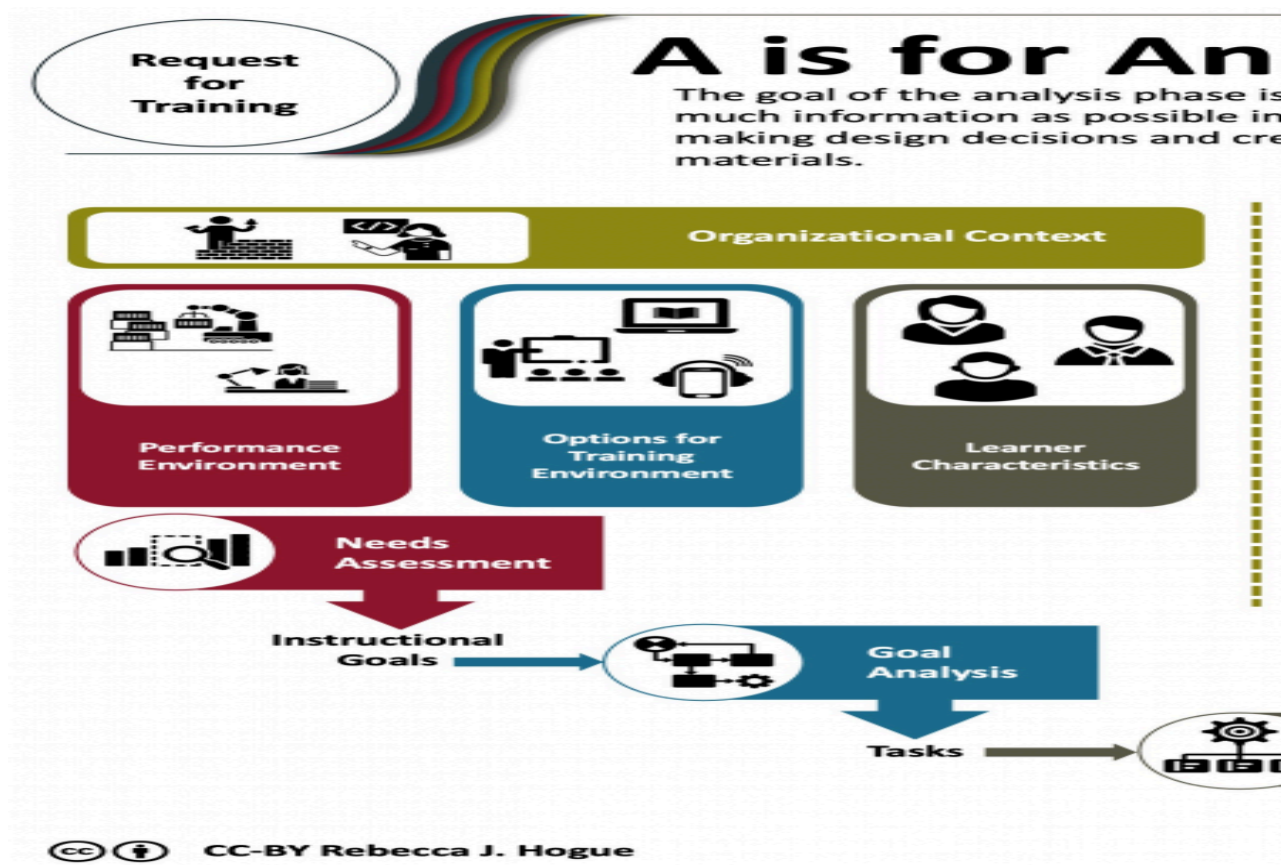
Request for Training

A is for An

The goal of the analysis phase is much information as possible in making design decisions and cre materials.

Organizational Context

Performance Environment

Options for Training Environment

Learner Characteristics

Needs Assessment

Instructional Goals

Goal Analysis

Tasks

CC-BY Rebecca J. Hogue